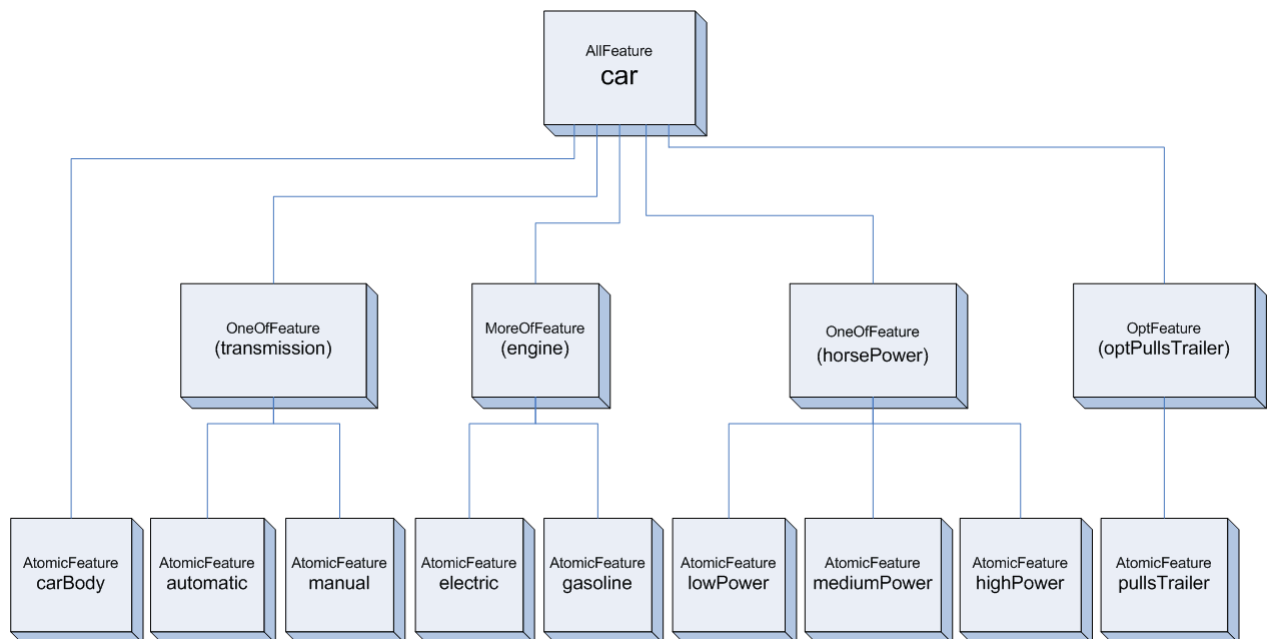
AllFeature
car

OneOfFeature
(transmission)

MoreOfFeature
(engine)

OneOfFeature
(horsePower)

OptFeature
(optPullsTrailer)

AtomicFeature
carBody

AtomicFeature
automatic

AtomicFeature
manual

AtomicFeature
electric

AtomicFeature
gasoline

AtomicFeature
lowPower

AtomicFeature
mediumPower

AtomicFeature
highPower

AtomicFeature
pullsTrailer